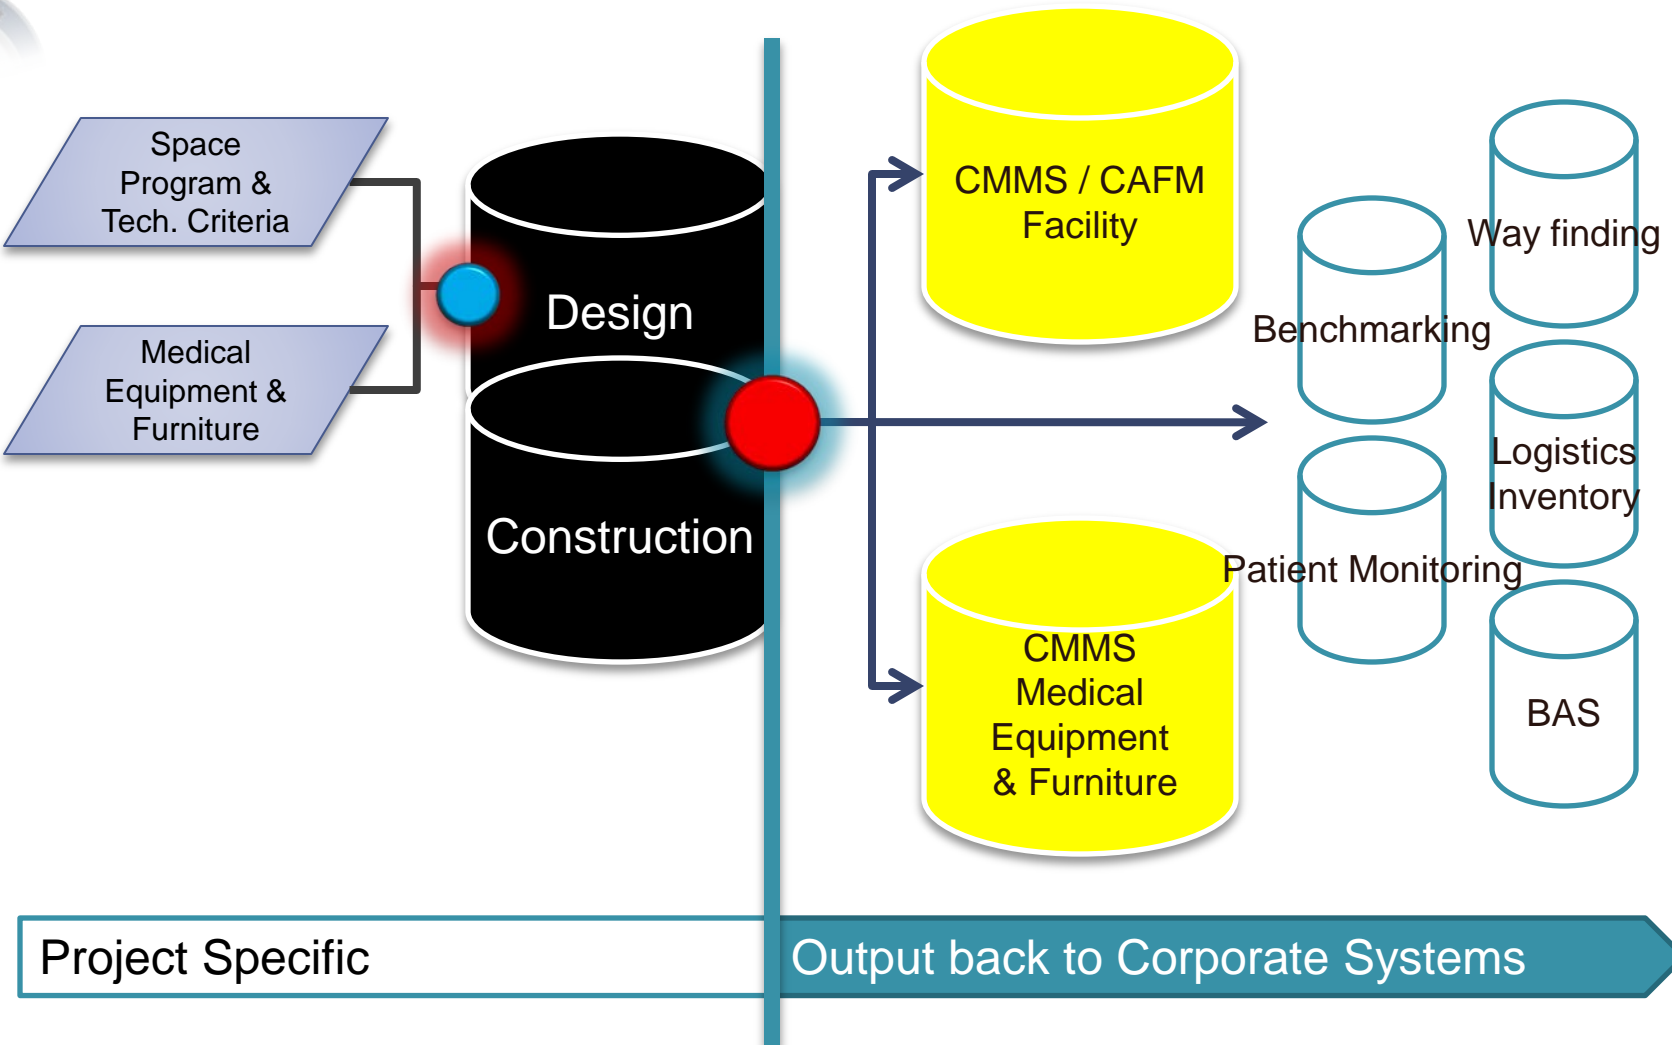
Space Program & Tech. Criteria

Medical Equipment & Furniture

Design

Construction

CMMS / CAFM Facility

CMMS Medical Equipment & Furniture

Way finding

Benchmarking

Logistics Inventory

Patient Monitoring

BAS

Project Specific

Output back to Corporate Systems